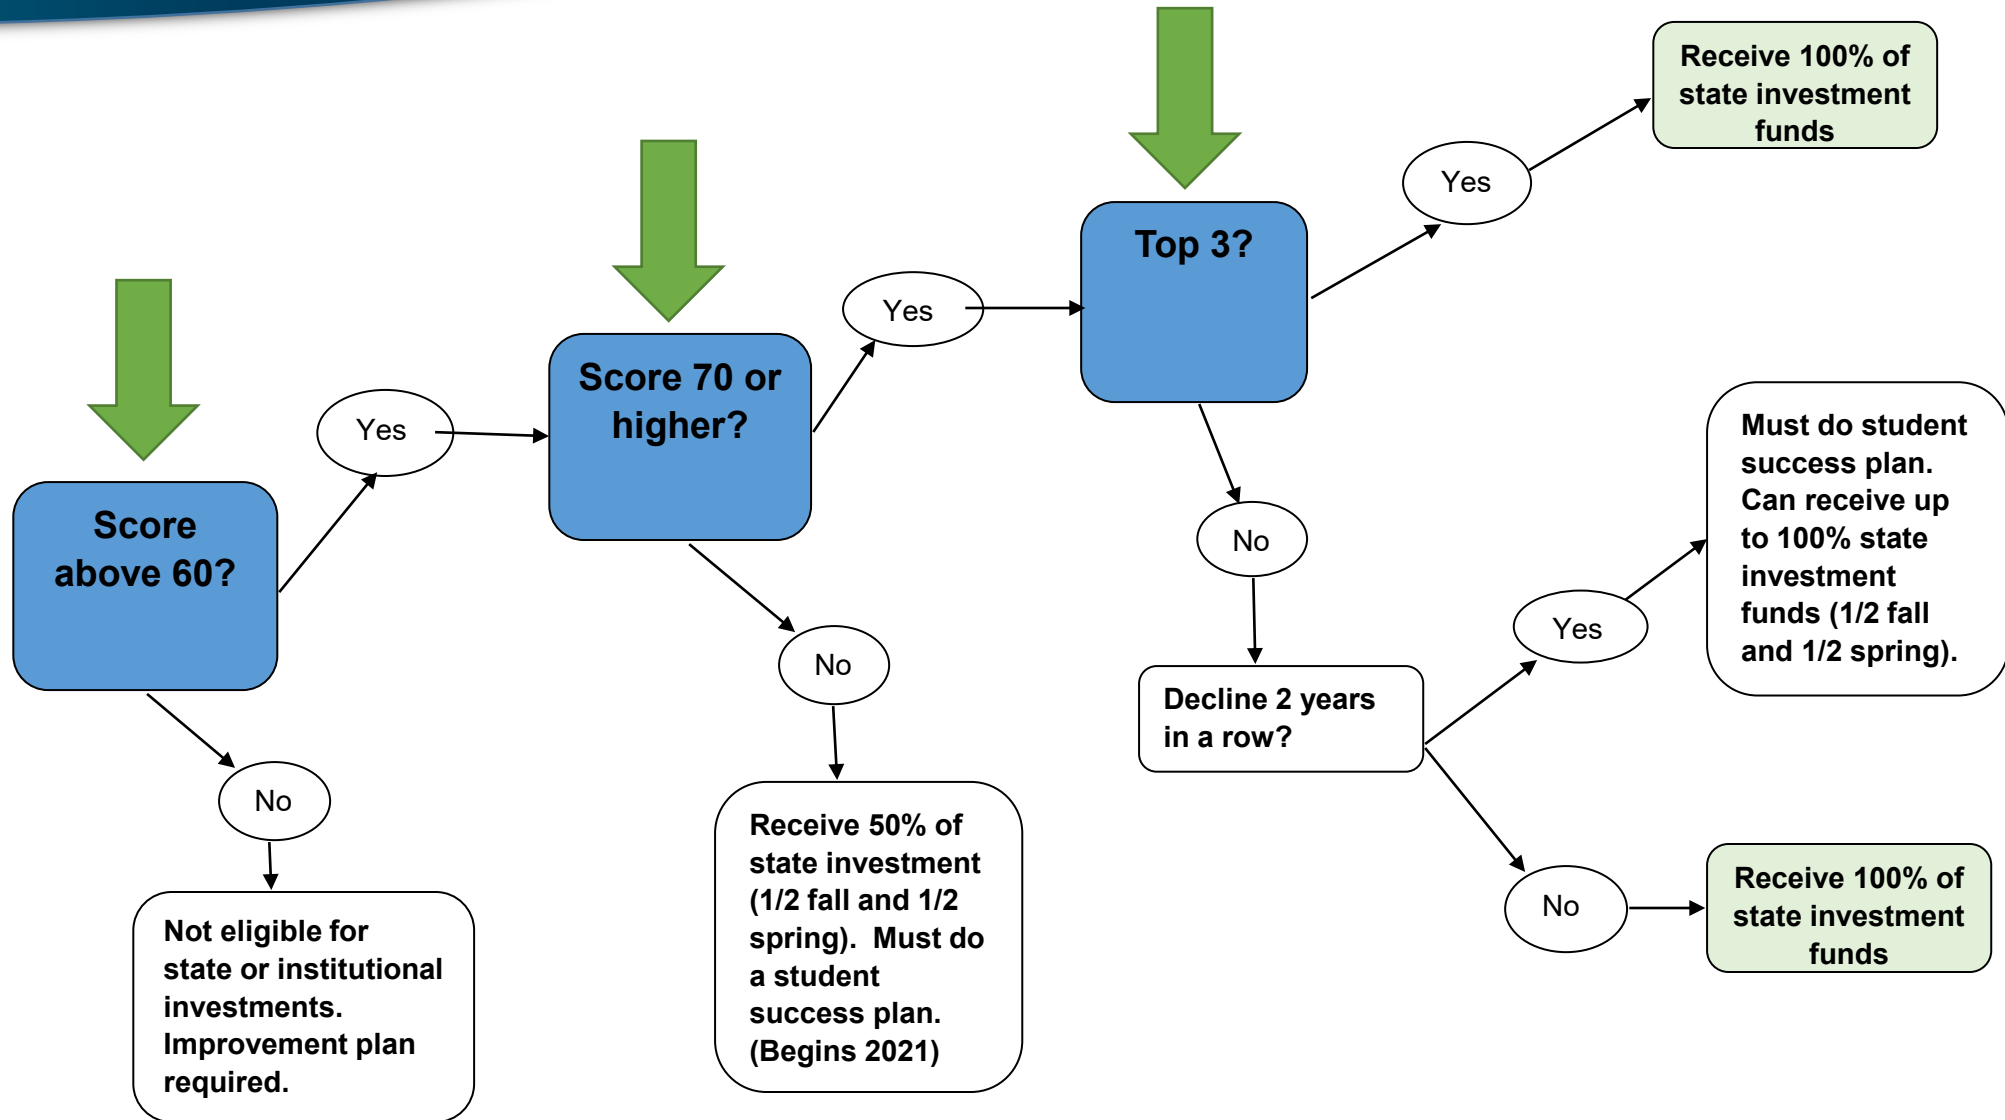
Score above 60?

Yes

No

Not eligible for state or institutional investments. Improvement plan required.

Score 70 or higher?

Yes

No

Receive 50% of state investment (1/2 fall and 1/2 spring). Must do a student success plan. (Begins 2021)

Top 3?

Yes

Receive 100% of state investment funds

No

Decline 2 years in a row?

Yes

Must do student success plan. Can receive up to 100% state investment funds (1/2 fall and 1/2 spring).

No

Receive 100% of state investment funds